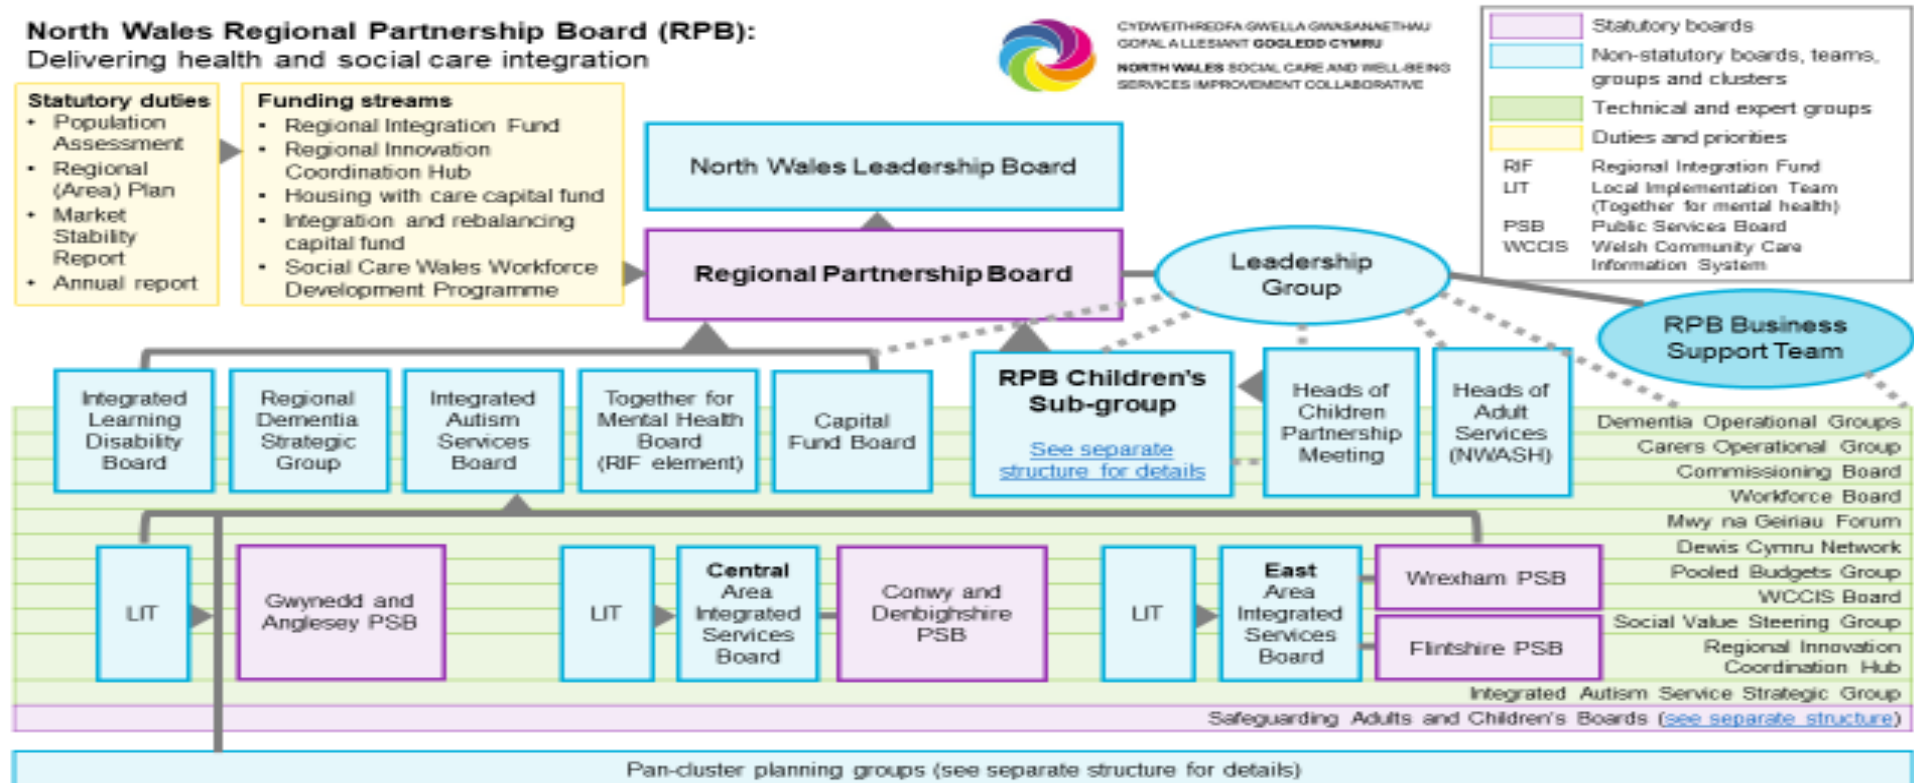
North Wales Regional Partnership Board (RPB):
Delivering health and social care integration

CYDWEITHREDFA GWELLA GWASANAETHAU GOFAL A LLESIANT GOGLEDD CYMRU
NORTH WALES SOCIAL CARE AND WELL-BEING SERVICES IMPROVEMENT COLLABORATIVE

Statutory boards
Non-statutory boards, teams, groups and clusters
Technical and expert groups
Duties and priorities
RIF Regional Integration Fund
LIT Local Implementation Team (Together for mental health)
PSB Public Services Board
WCCIS Welsh Community Care Information System

Statutory duties
- Population Assessment
- Regional (Area) Plan
- Market Stability Report
- Annual report

Funding streams
- Regional Integration Fund
- Regional Innovation Coordination Hub
- Housing with care capital fund
- Integration and rebalancing capital fund
- Social Care Wales Workforce Development Programme

North Wales Leadership Board

Regional Partnership Board

Leadership Group

RPB Business Support Team

Integrated Learning Disability Board

Regional Dementia Strategic Group

Integrated Autism Services Board

Together for Mental Health Board (RIF element)

Capital Fund Board

RPB Children's Sub-group
See separate structure for details

Heads of Children Partnership Meeting

Heads of Adult Services (NWASH)

Dementia Operational Groups
Carers Operational Group
Commissioning Board
Workforce Board
Mwy na Geiriau Forum
Dewis Cymru Network
Pooled Budgets Group
WCCIS Board
Social Value Steering Group
Regional Innovation Coordination Hub
Integrated Autism Service Strategic Group
Safeguarding Adults and Children's Boards (see separate structure)

LIT

Gwynedd and Anglesey PSB

LIT

Central Area Integrated Services Board

Conwy and Denbighshire PSB

LIT

East Area Integrated Services Board

Wrexham PSB

Flintshire PSB

Pan-cluster planning groups (see separate structure for details)